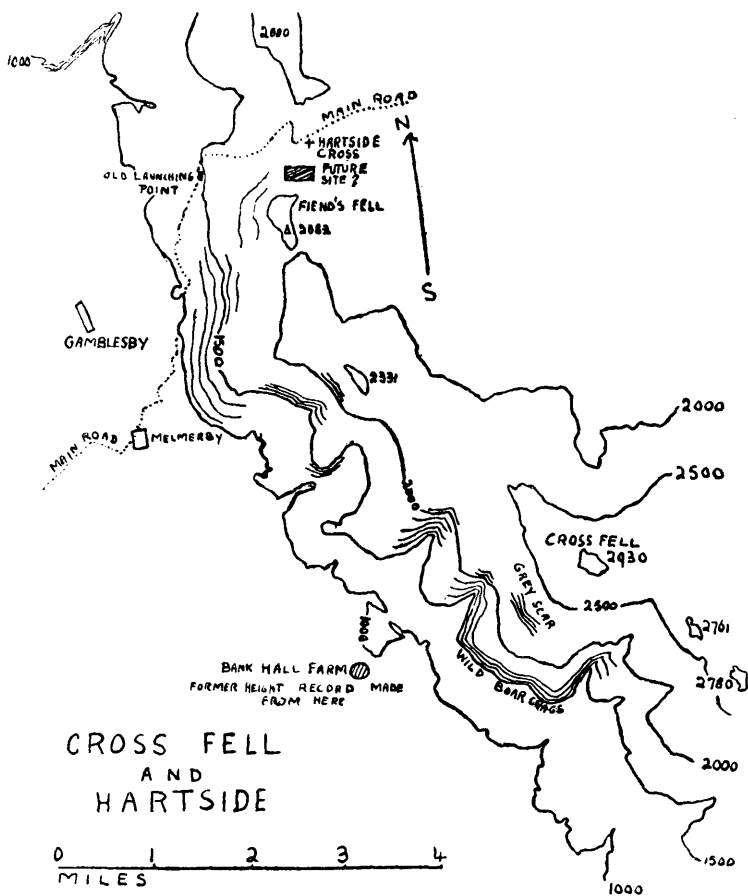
2000
1000
MAIN ROAD
N
+ HARTSIDE CROSS
FUTURE SITE ?
OLD LAUNCHING POINT
FIEND'S FELL
2552
S
GAMBLESBY
1500
2331
2000
MAIN ROAD
MELMERBY
2500
2000
CROSS FELL
2930
GREY SCAR
2500
2761
1000
BANK HALL FARM
FORMER HEIGHT RECORD MADE FROM HERE
WILD BOAR CRAGS
2780
CROSS FELL AND HARTSIDE
2000
0 1 2 3 4
MILES
1500
1000